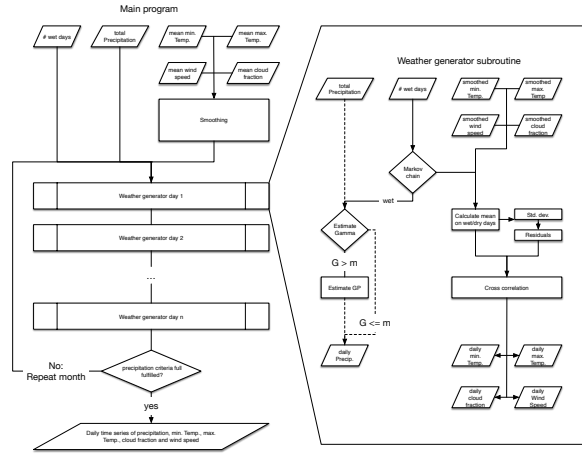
Main program

# wet days

total Precipitation

mean min. Temp.

mean max. Temp.

mean wind speed

mean cloud fraction

Smoothing

Weather generator day 1

Weather generator day 2

...

Weather generator day n

No: Repeat month

precipitation criteria full fulfilled?

yes

Daily time series of precipitation, min. Temp., max. Temp., cloud fraction and wind speed

Weather generator subroutine

total Precipitation

# wet days

smoothed min. Temp.

smoothed max. Temp.

smoothed wind speed

smoothed cloud fraction

Markov chain

wet

Estimate Gamma

Calculate mean on wet/dry days

Std. dev.

Residuals

G > m

Estimate GP

G <= m

Cross correlation

daily Precip.

daily min. Temp.

daily max. Temp.

daily cloud fraction

daily Wind Speed